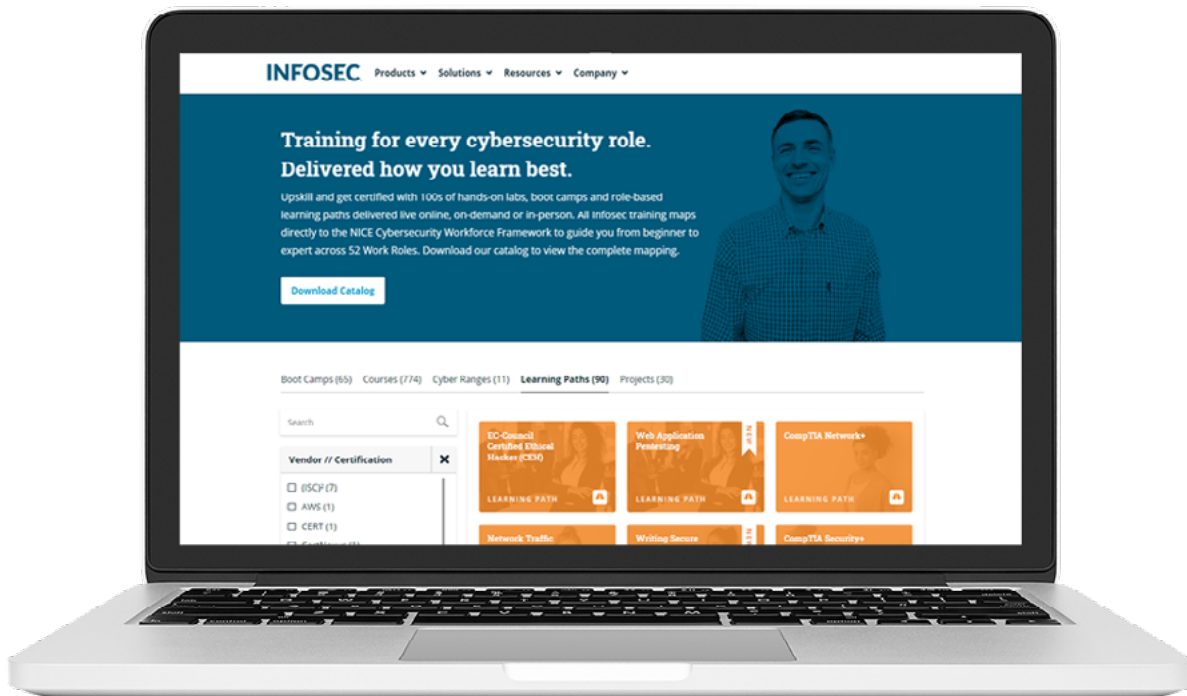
INFOSEC Products Solutions Resources Company

Training for every cybersecurity role. Delivered how you learn best.

Upskill and get certified with 100s of hands-on labs, boot camps and role-based learning paths delivered live online, on-demand or in-person. All Infosec training maps directly to the NICE Cybersecurity Workforce Framework to guide you from beginner to expert across 52 Work Roles. Download our catalog to view the complete mapping.

Download Catalog

Boot Camps (65) Courses (774) Cyber Ranges (11) Learning Paths (90) Projects (30)

Search

Vendor // Certification

(ISC)² (7)
AWS (1)
CERT (1)
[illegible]

EC-Council Certified Ethical Hacker (CEH)
LEARNING PATH

Web Application Pentesting
NEW
LEARNING PATH

CompTIA Network+
LEARNING PATH

Network Traffic

Writing Secure
NEW

CompTIA Security+